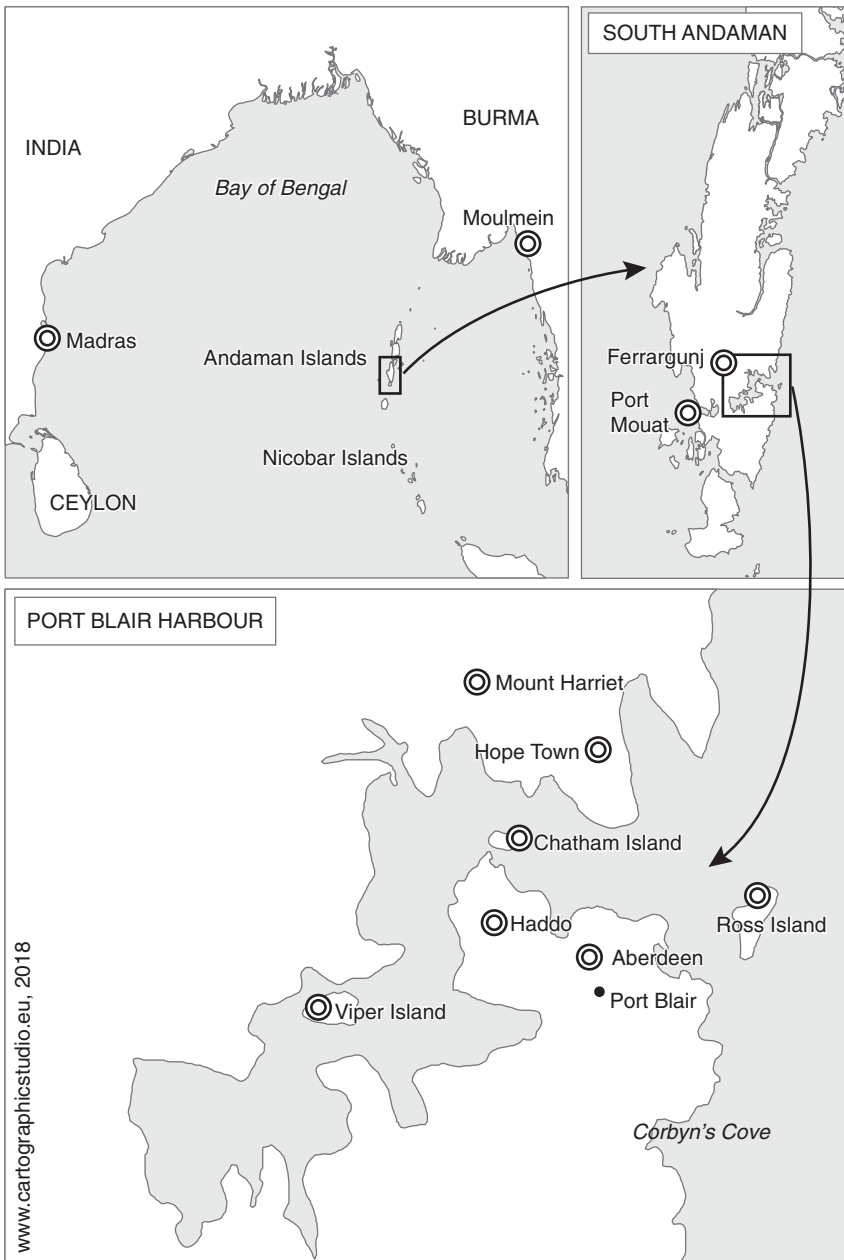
INDIA

BURMA

Bay of Bengal

Moulmein

Madras

Andaman Islands

Nicobar Islands

CEYLON

SOUTH ANDAMAN

Ferrargunj

Port Mouat

PORT BLAIR HARBOUR

Mount Harriet

Hope Town

Chatham Island

Haddo

Aberdeen

Ross Island

Port Blair

Viper Island

Corbyn's Cove

www.cartographicstudio.eu, 2018